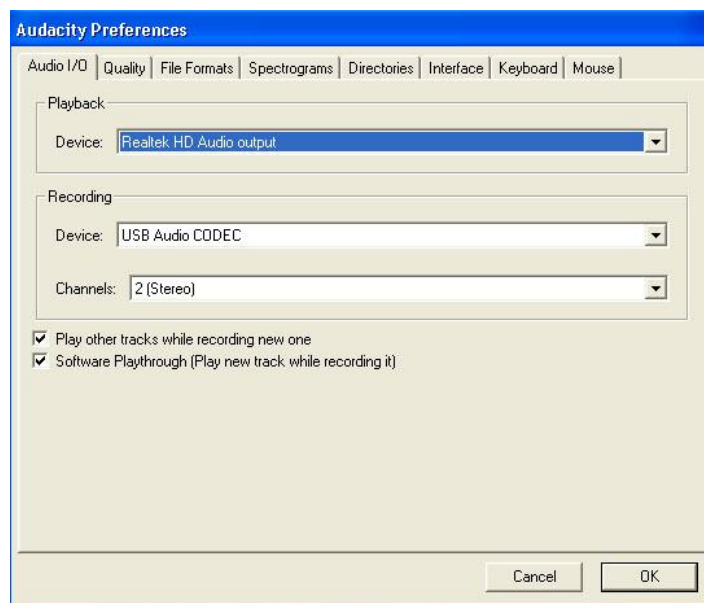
Audacity Preferences

Audio I/O | Quality | File Formats | Spectrograms | Directories | Interface | Keyboard | Mouse

Playback

Device: Realtek HD Audio output

Recording

Device: USB Audio CODEC

Channels: 2 (Stereo)

Play other tracks while recording new one

Software Playthrough (Play new track while recording it)

Cancel

OK